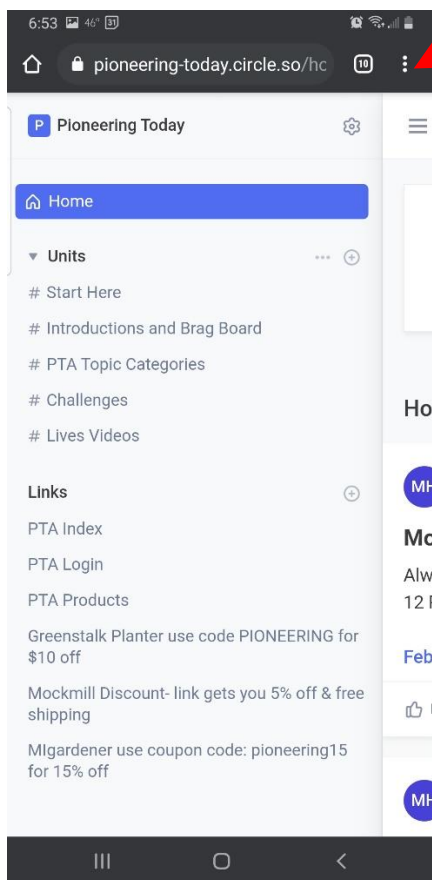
6:53 46° 31

pioneering-today.circle.so/hc 10

P Pioneering Today

Home

Units

# Start Here

# Introductions and Brag Board

# PTA Topic Categories

# Challenges

# Lives Videos

Links

PTA Index

PTA Login

PTA Products

Greenstalk Planter use code PIONEERING for $10 off

Mockmill Discount- link gets you 5% off & free shipping

MIgardener use coupon code: pioneering15 for 15% off

Ho

MH

Mo

Alw

12 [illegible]

Feb

MH